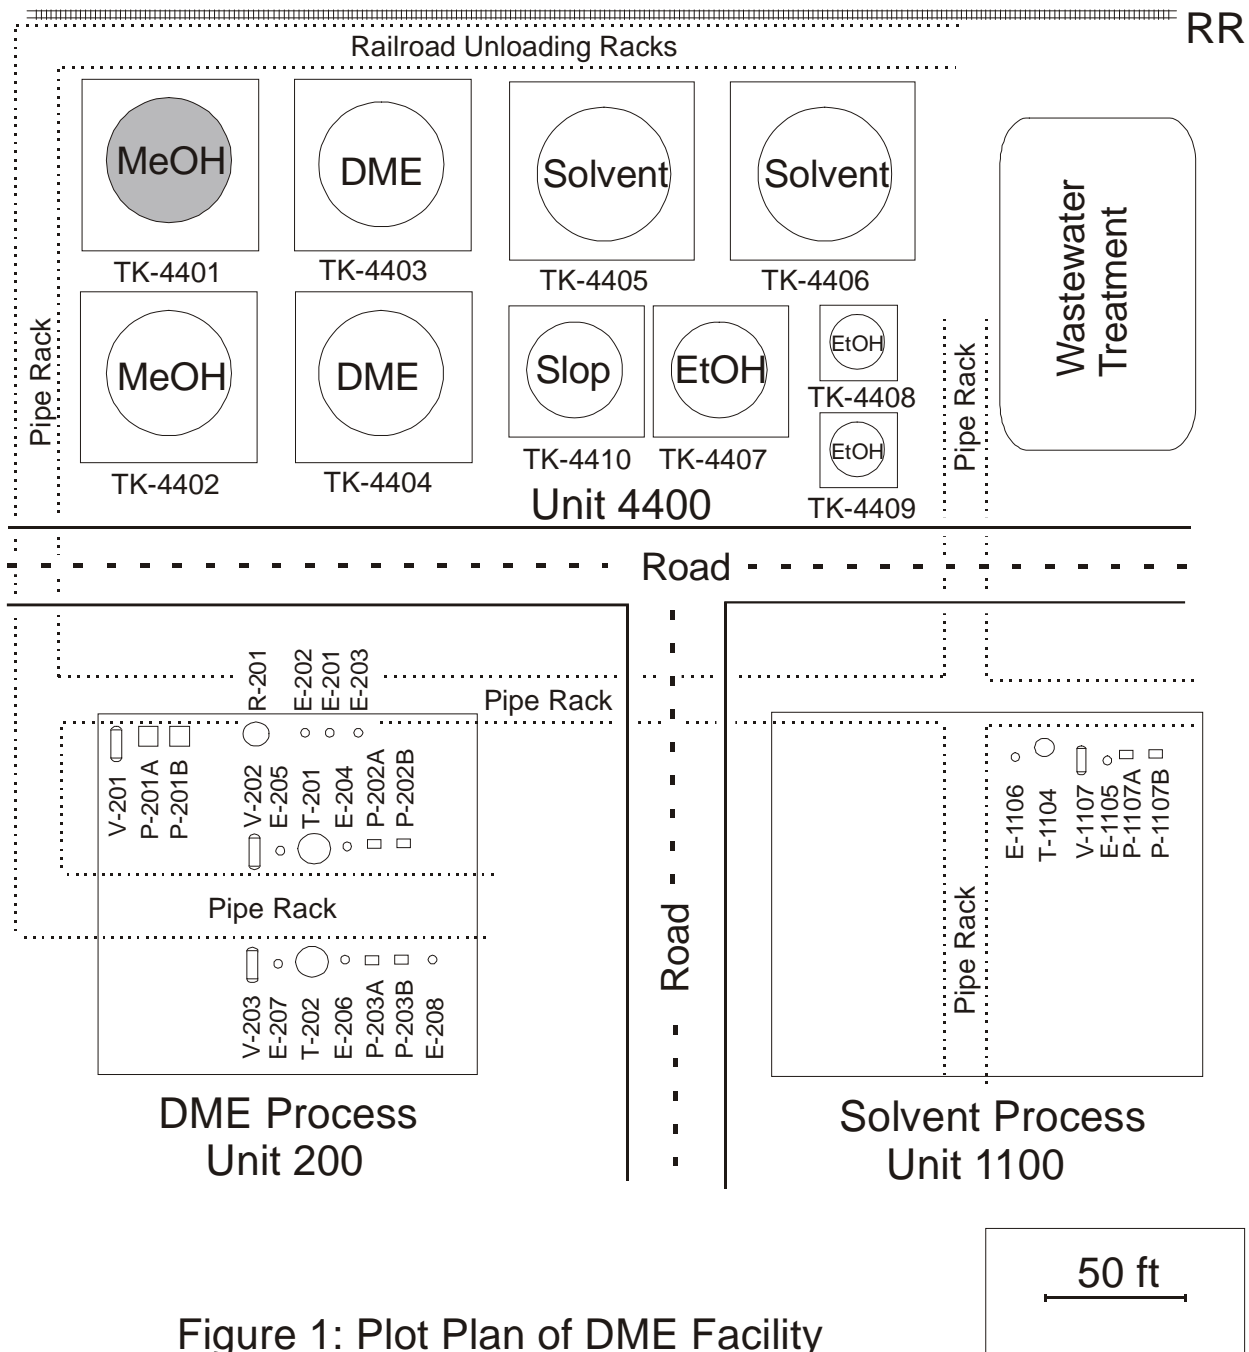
RR
Railroad Unloading Racks
MeOH
DME
Solvent
Solvent
Wastewater Treatment
TK-4401
TK-4403
TK-4405
TK-4406
Pipe Rack
MeOH
DME
Slop
EtOH
EtOH
TK-4408
Pipe Rack
EtOH
TK-4402
TK-4404
TK-4410
TK-4407
Unit 4400
TK-4409
Road
R-201
E-202
E-201
E-203
Pipe Rack
V-201
P-201A
P-201B
V-202
E-205
T-201
E-204
P-202A
P-202B
E-1106
T-1104
V-1107
E-1105
P-1107A
P-1107B
Pipe Rack
Road
Pipe Rack
V-203
E-207
T-202
E-206
P-203A
P-203B
E-208
DME Process
Unit 200
Solvent Process
Unit 1100
50 ft
Figure 1: Plot Plan of DME Facility